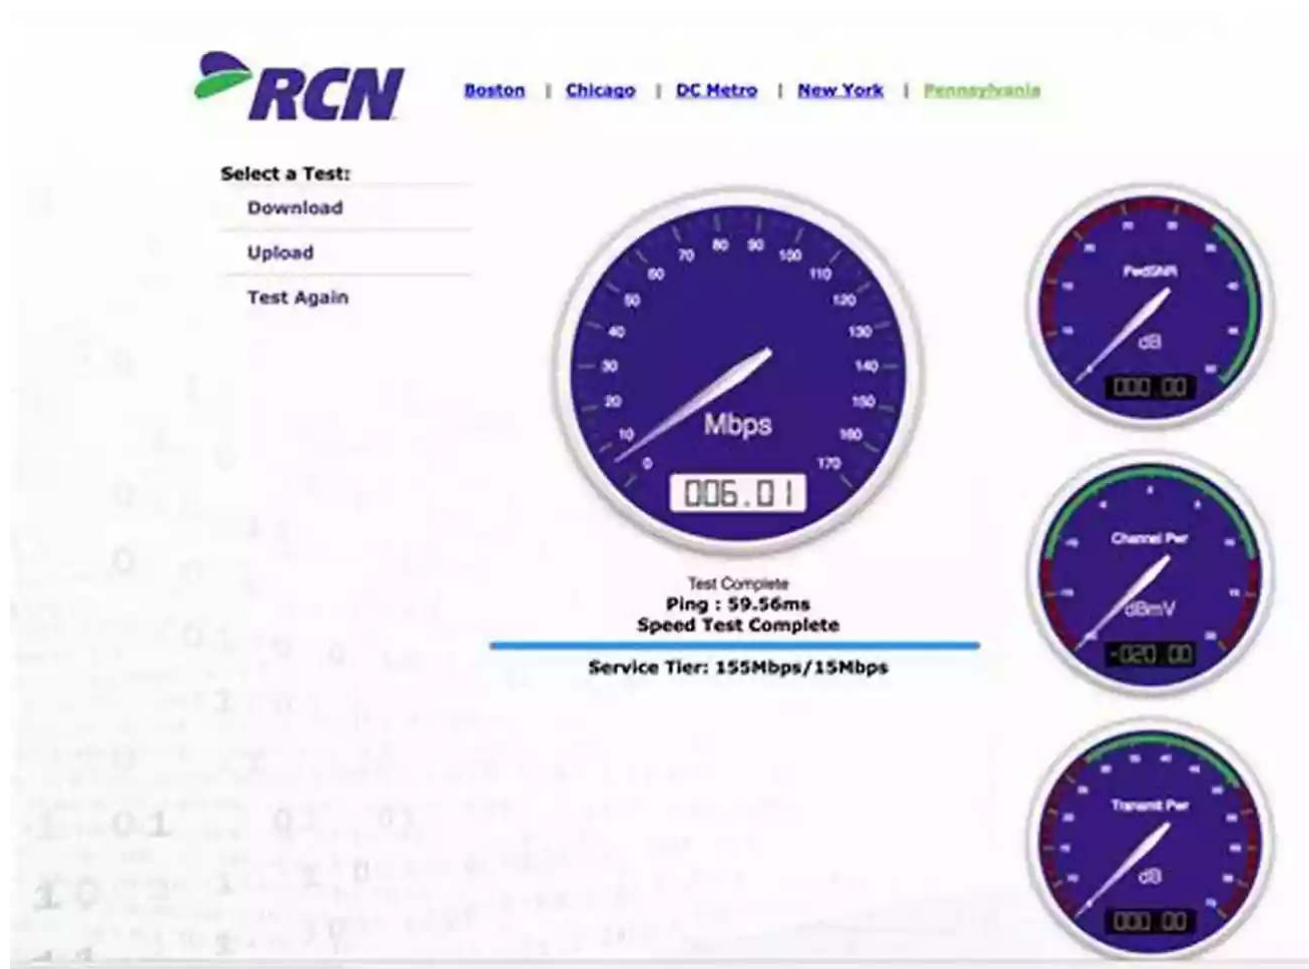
RCN

Boston | Chicago | DC Metro | New York | Pennsylvania

Select a Test:
Download
Upload
Test Again

0 10 20 30 40 50 60 70 80 90 100 110 120 130 140 150 160 170
Mbps
006.01

PwdSNR
dB
000.00

Channel Pwr
dBmV
-020.00

Transmit Pwr
dB
000.00

Test Complete
Ping : 59.56ms
Speed Test Complete

Service Tier: 155Mbps/15Mbps